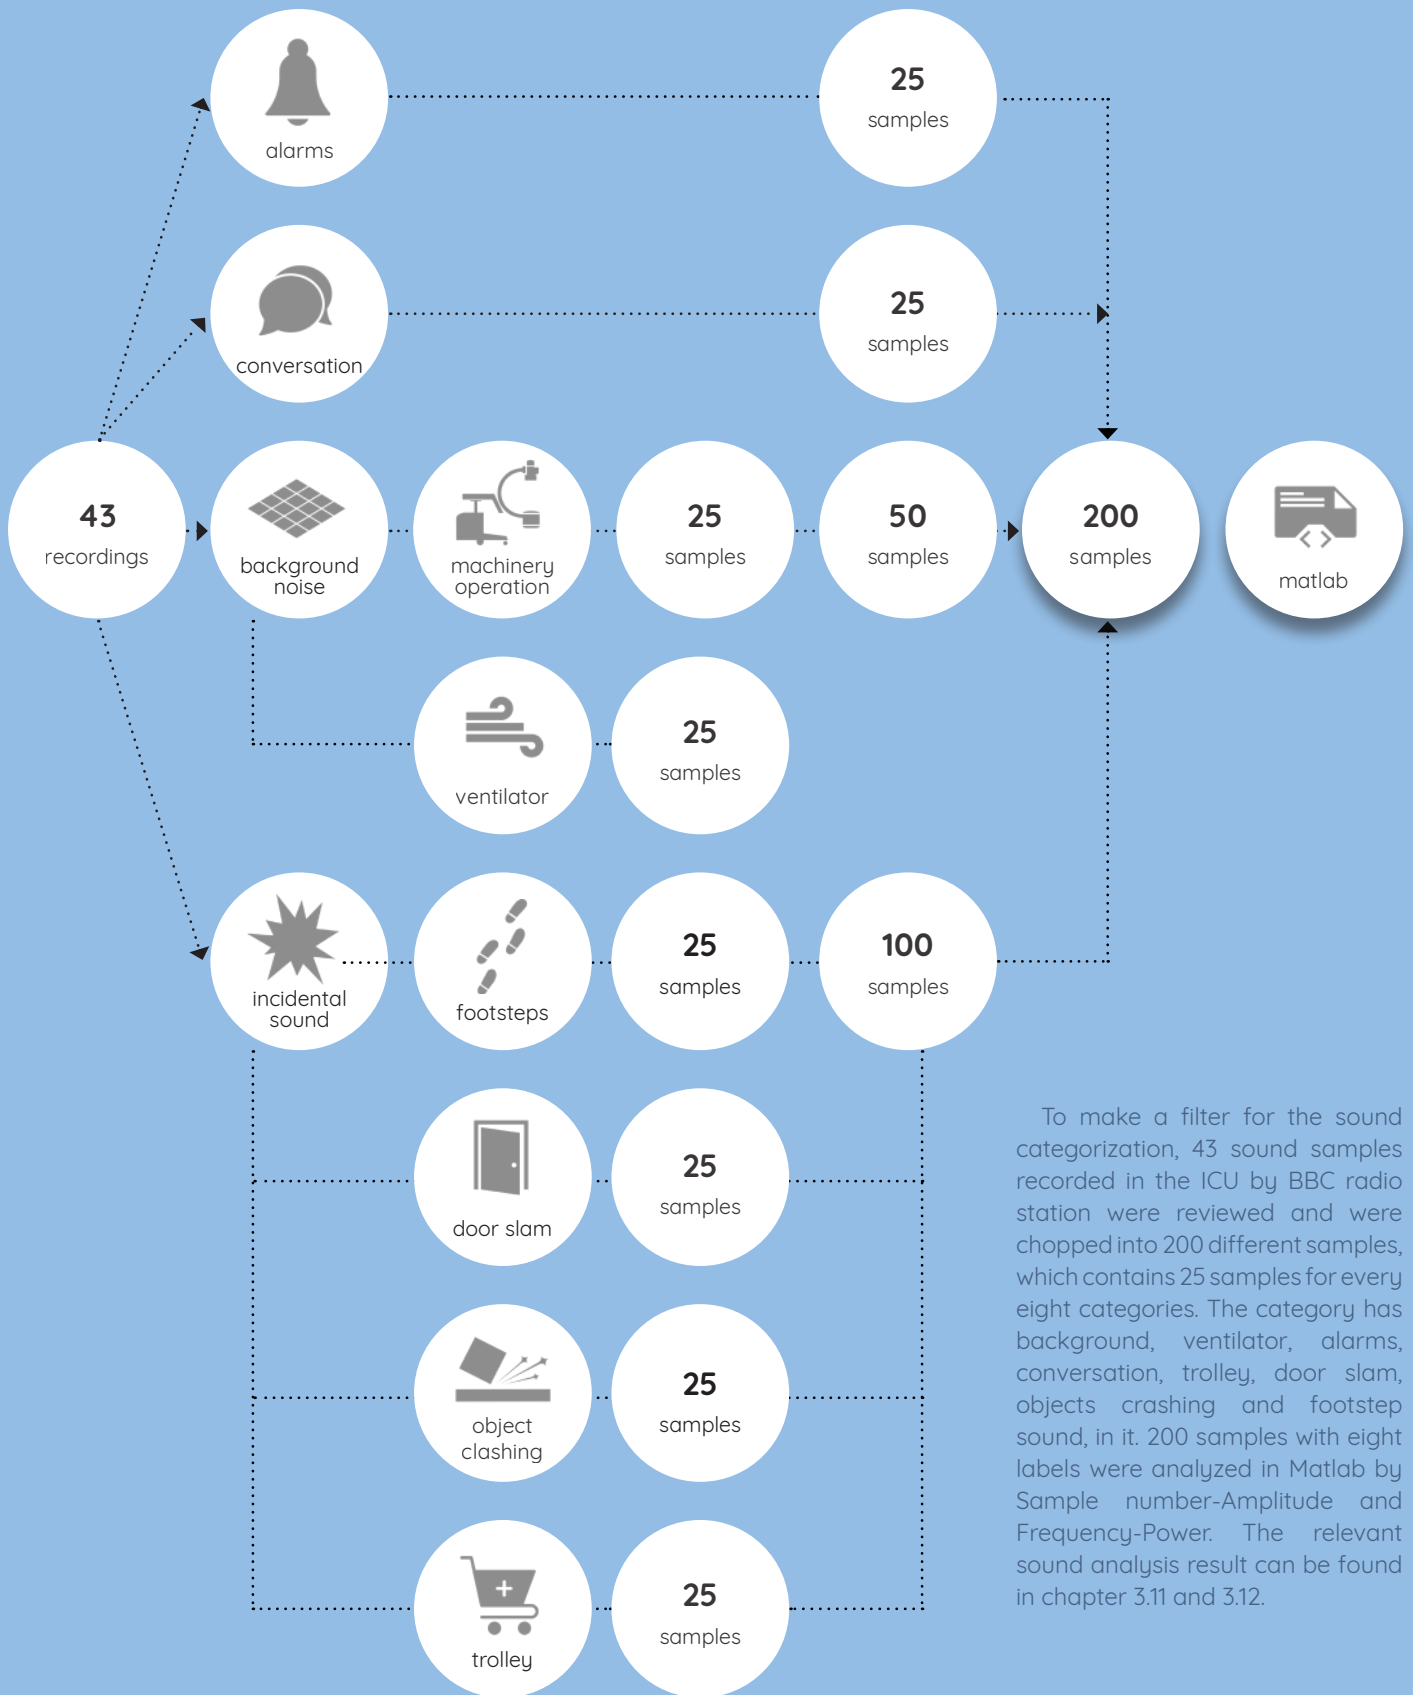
alarms

25 samples

conversation

25 samples

43 recordings

background noise

machinery operation

25 samples

50 samples

200 samples

matlab

ventilator

25 samples

incidental sound

footsteps

25 samples

100 samples

door slam

25 samples

object clashing

25 samples

trolley

25 samples

To make a filter for the sound categorization, 43 sound samples recorded in the ICU by BBC radio station were reviewed and were chopped into 200 different samples, which contains 25 samples for every eight categories. The category has background, ventilator, alarms, conversation, trolley, door slam, objects crashing and footstep sound, in it. 200 samples with eight labels were analyzed in Matlab by Sample number-Amplitude and Frequency-Power. The relevant sound analysis result can be found in chapter 3.11 and 3.12.